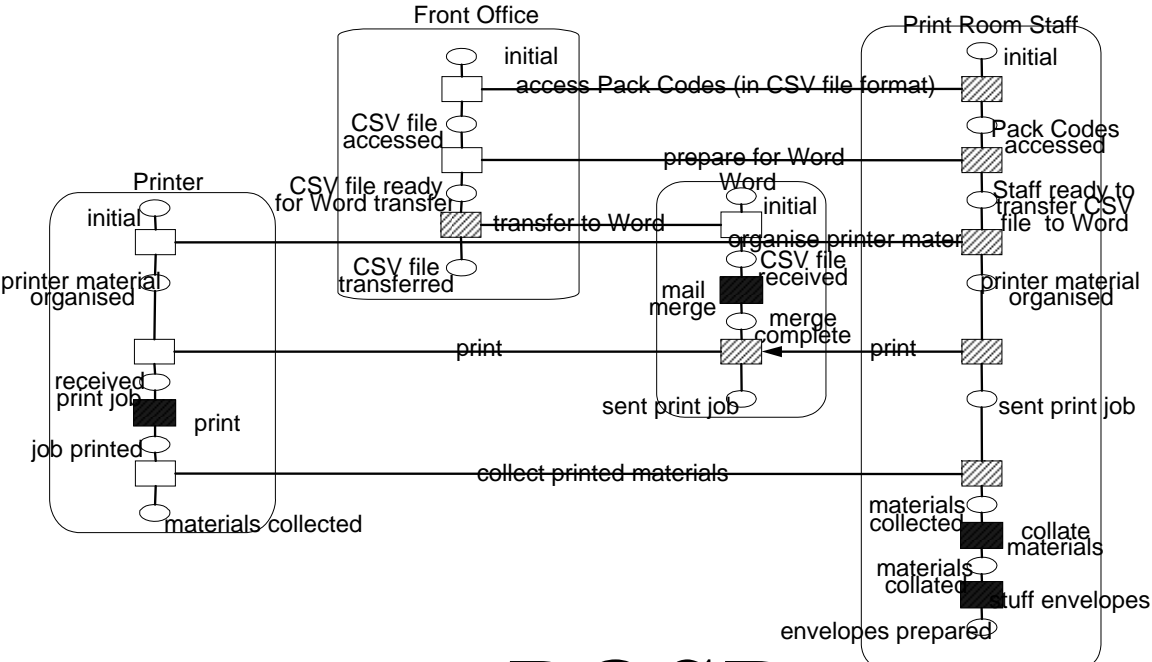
Front Office

initial

access Pack Codes (in CSV file format)

CSV file accessed

prepare for Word

CSV file ready for Word transfer

transfer to Word

CSV file transferred

Print Room Staff

initial

Pack Codes accessed

Staff ready to transfer CSV file to Word

organise printer mater

printer material organised

print

sent print job

collect printed materials

materials collected

collate materials

materials collated

stuff envelopes

envelopes prepared

Word

initial

CSV file received

mail merge

merge complete

print

sent print job

Printer

initial

printer material organised

received print job

print

job printed

materials collected